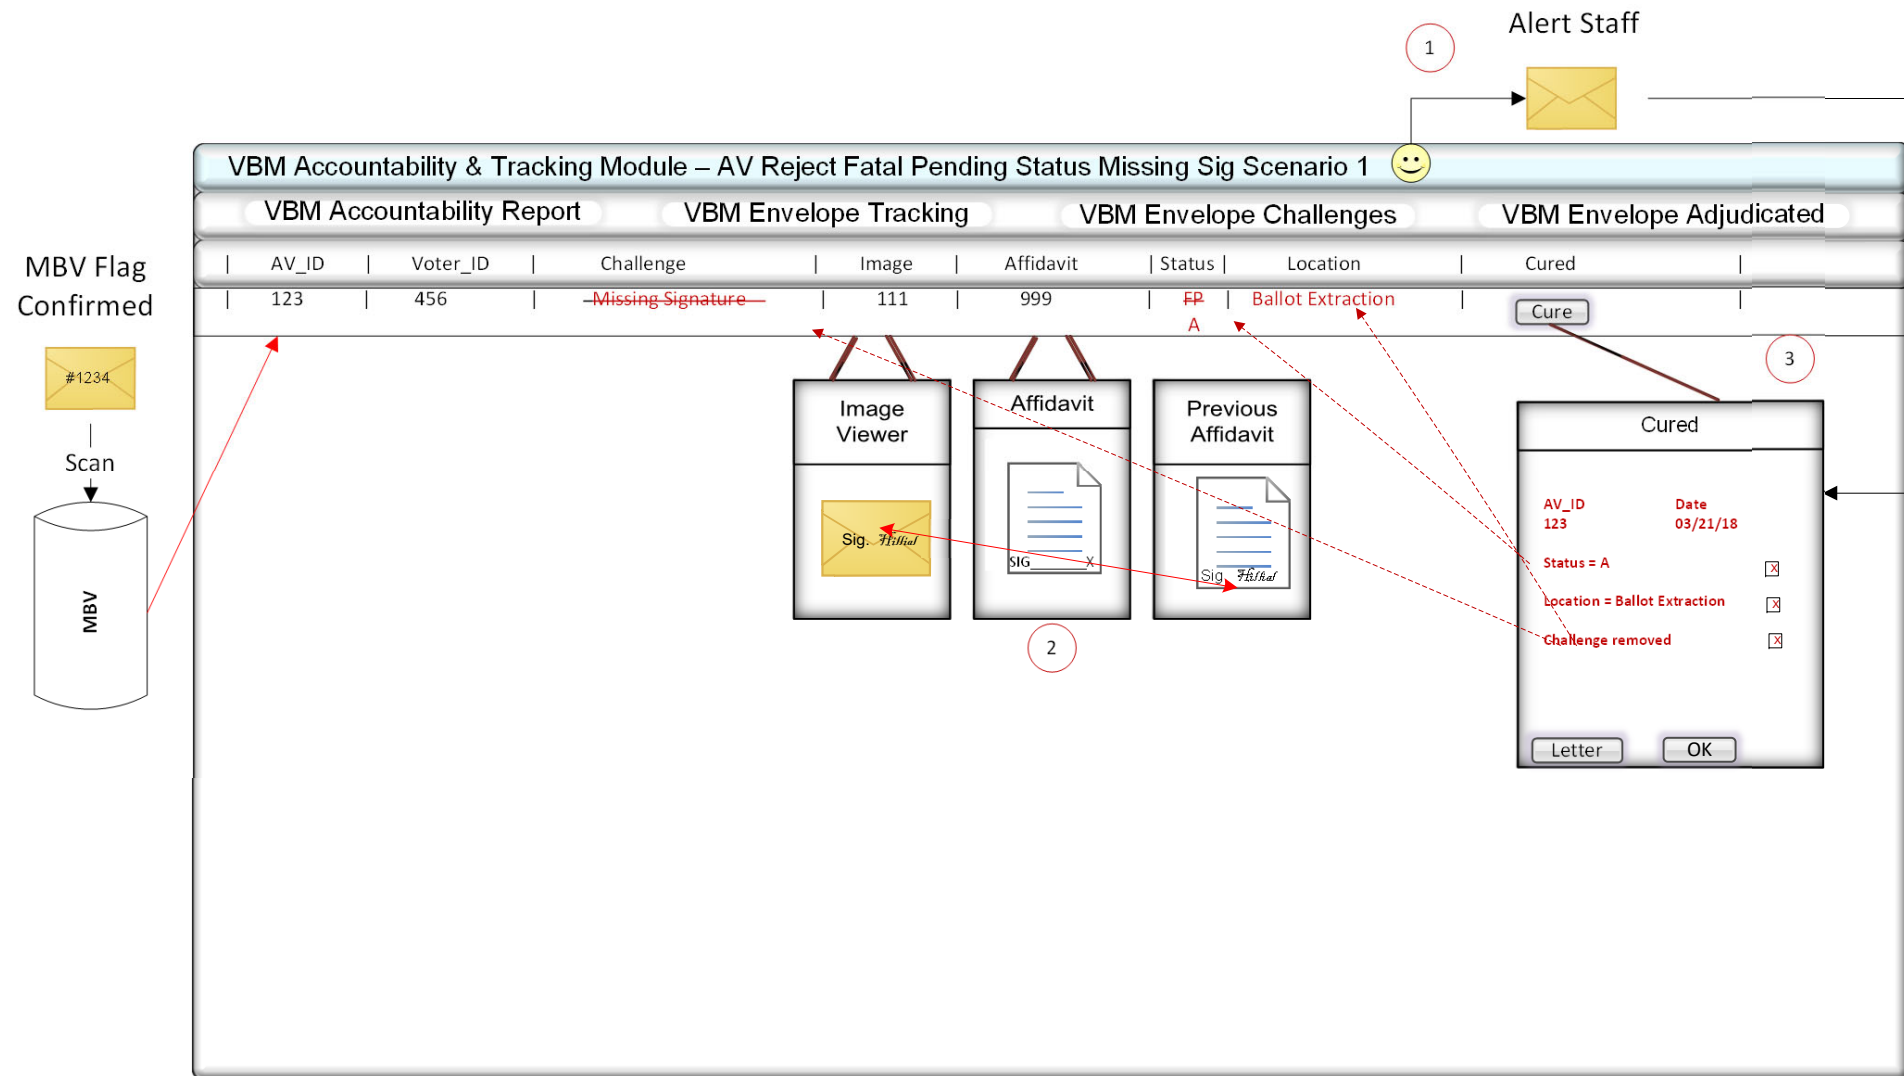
1

Alert Staff

VBM Accountability & Tracking Module – AV Reject Fatal Pending Status Missing Sig Scenario 1

VBM Accountability Report

VBM Envelope Tracking

VBM Envelope Challenges

VBM Envelope Adjudicated

MBV Flag Confirmed

#1234

Scan

MBV

| AV_ID | Voter_ID | Challenge | Image | Affidavit | Status | Location | Cured |
|---|---|---|---|---|---|---|---|
| 123 | 456 | ~~Missing Signature~~ | 111 | 999 | ~~FP~~ A | Ballot Extraction | Cure |

Image Viewer

Sig. Hillial

Affidavit

SIG X

Previous Affidavit

Sig Hillial

2

3

Cured

AV_ID
123

Date
03/21/18

Status = A

Location = Ballot Extraction

Challenge removed

Letter

OK